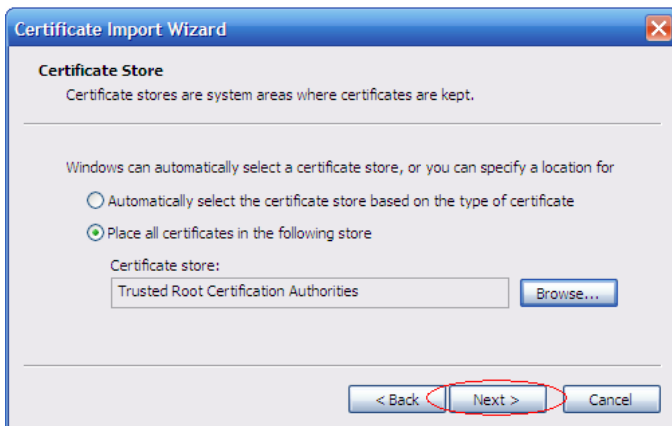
Certificate Import Wizard

Certificate Store

Certificate stores are system areas where certificates are kept.

Windows can automatically select a certificate store, or you can specify a location for

Automatically select the certificate store based on the type of certificate

Place all certificates in the following store

Certificate store:

Trusted Root Certification Authorities

Browse...

< Back

Next >

Cancel